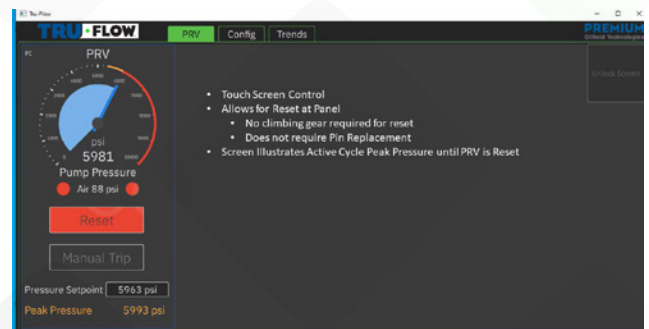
Tru Flow

TRU·FLOW

PRV | Config | Trends

PREMIUM
Oilfield Technologies

PC

PRV

psi
5981
Pump Pressure
Air 88 psi

Reset

Manual Trip

Pressure Setpoint 5963 psi
Peak Pressure 5993 psi

Unlock Screen

- Touch Screen Control
- Allows for Reset at Panel
  - No climbing gear required for reset
  - Does not require Pin Replacement
- Screen Illustrates Active Cycle Peak Pressure until PRV is Reset